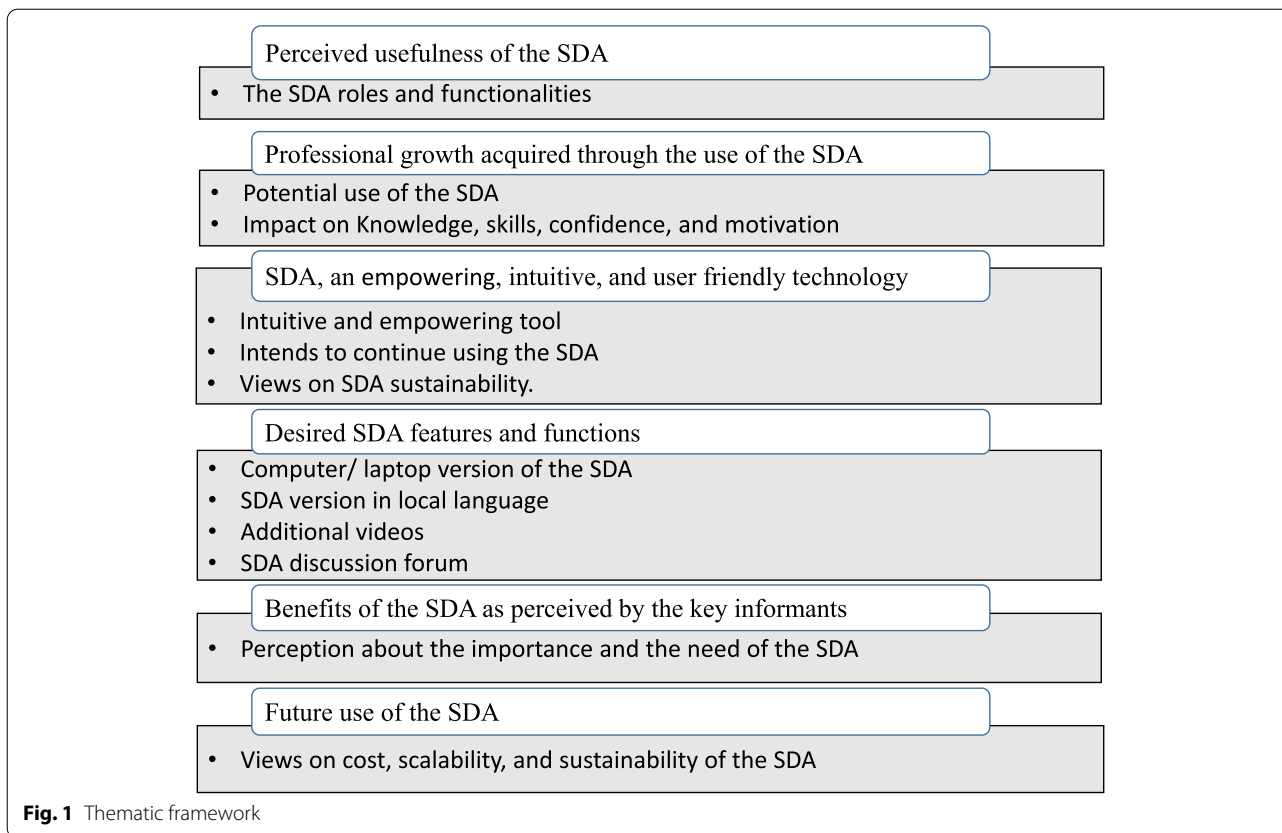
Perceived usefulness of the SDA

- The SDA roles and functionalities

Professional growth acquired through the use of the SDA

- Potential use of the SDA
- Impact on Knowledge, skills, confidence, and motivation

SDA, an empowering, intuitive, and user friendly technology

- Intuitive and empowering tool
- Intends to continue using the SDA
- Views on SDA sustainability.

Desired SDA features and functions

- Computer/ laptop version of the SDA
- SDA version in local language
- Additional videos
- SDA discussion forum

Benefits of the SDA as perceived by the key informants

- Perception about the importance and the need of the SDA

Future use of the SDA

- Views on cost, scalability, and sustainability of the SDA

**Fig. 1** Thematic framework